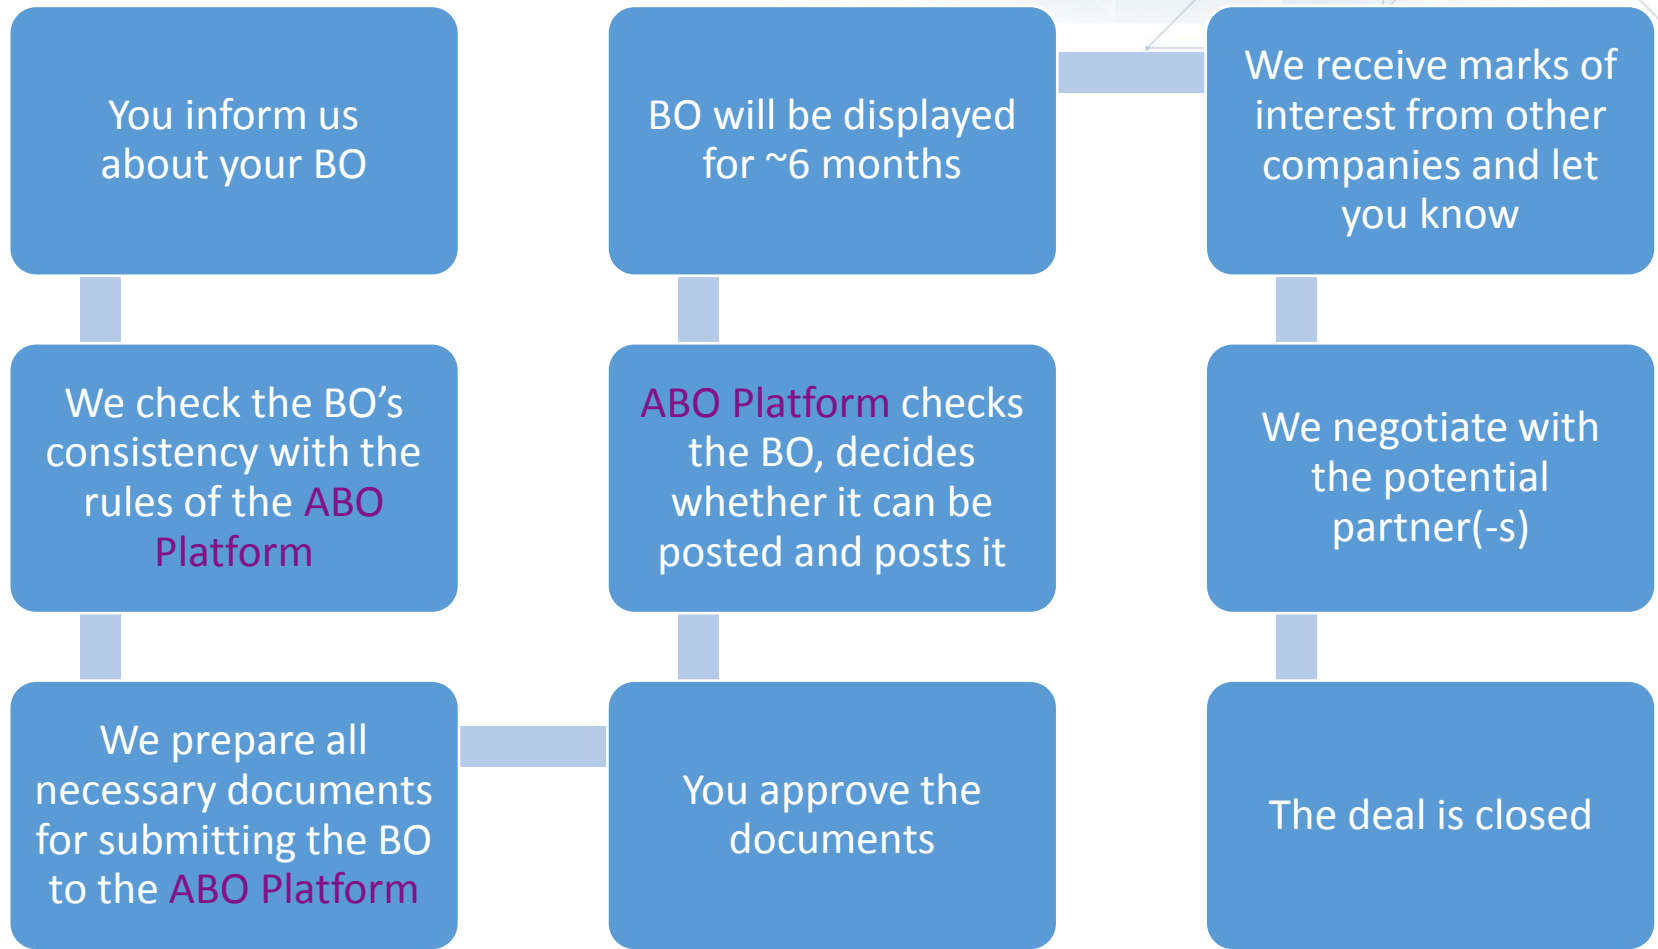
You inform us about your BO

We check the BO's consistency with the rules of the ABO Platform

We prepare all necessary documents for submitting the BO to the ABO Platform

You approve the documents

ABO Platform checks the BO, decides whether it can be posted and posts it

BO will be displayed for ~6 months

We receive marks of interest from other companies and let you know

We negotiate with the potential partner(-s)

The deal is closed